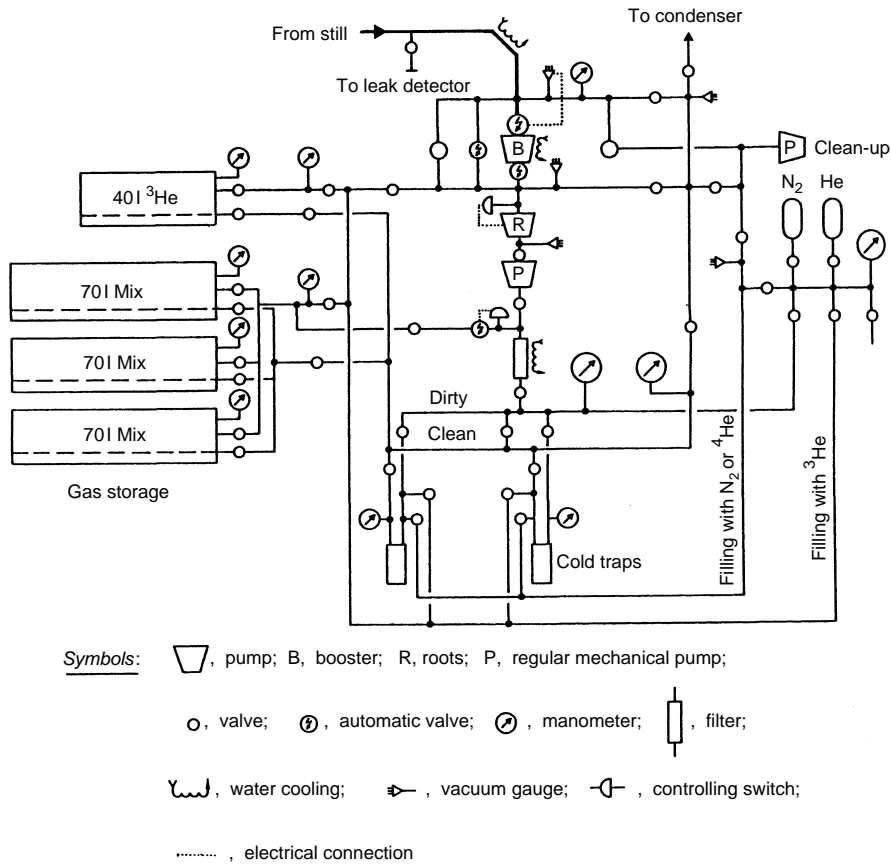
From still

To condenser

To leak detector

B

P Clean-up

$N_2$ He

40l $^3$He

R

P

70l Mix

70l Mix

70l Mix

Dirty

Clean

Gas storage

Cold traps

Filling with $N_2$ or $^4$He

Filling with $^3$He

Symbols: , pump; B, booster; R, roots; P, regular mechanical pump;

, valve; , automatic valve; , manometer; , filter;

, water cooling; , vacuum gauge; , controlling switch;

, electrical connection